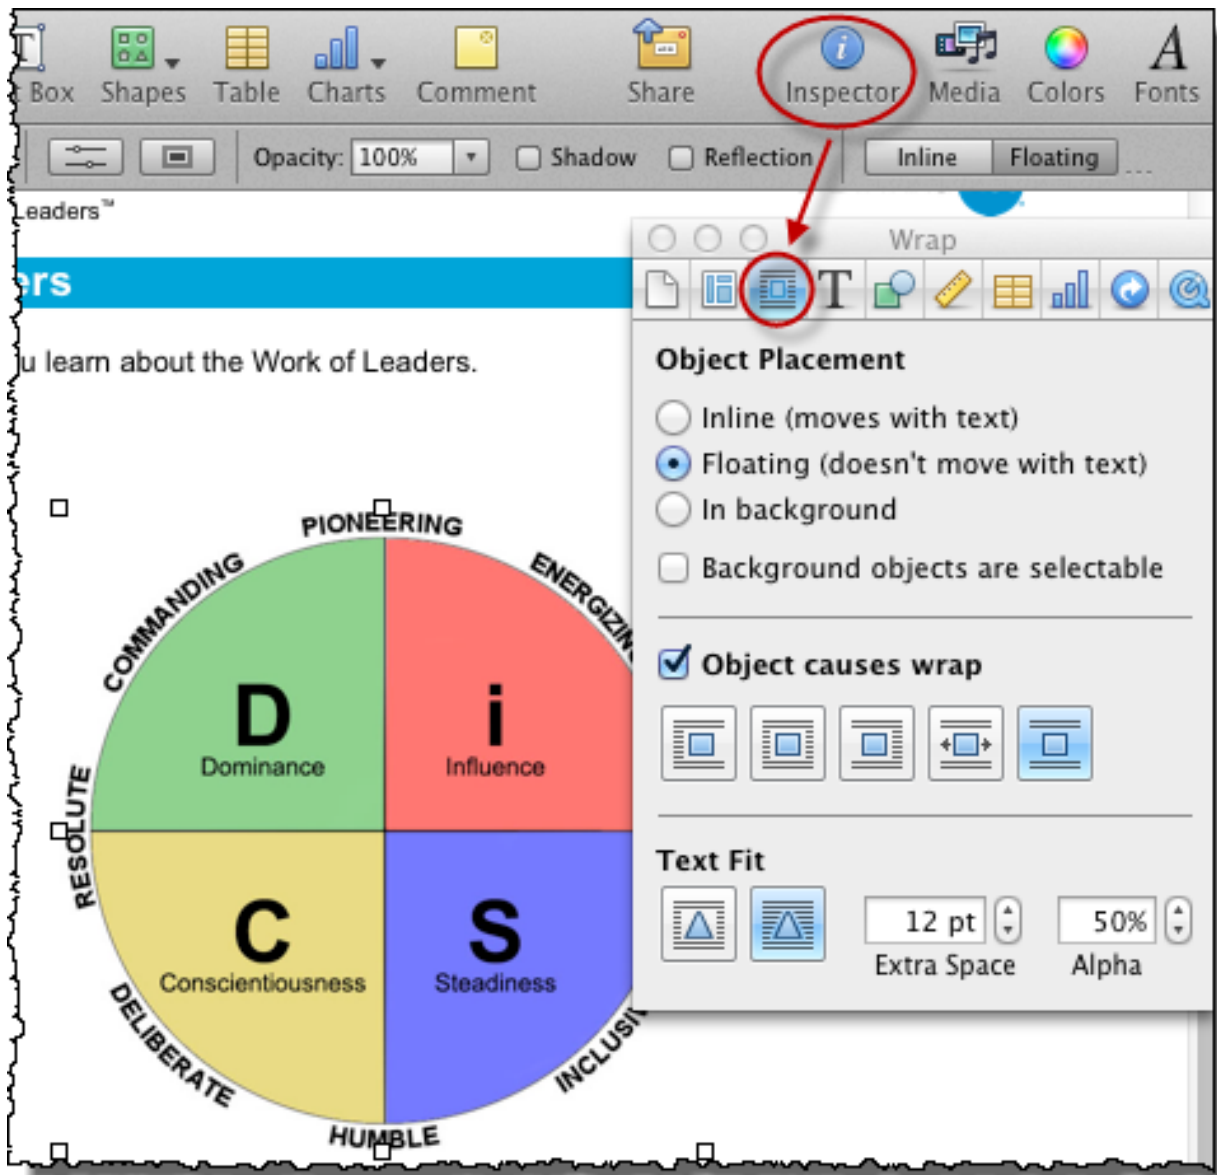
Box Shapes Table Charts Comment Share Inspector Media Colors Fonts

Opacity: 100% Shadow Reflection Inline Floating

Leaders™

ers

u learn about the Work of Leaders.

Wrap

Object Placement

Inline (moves with text)

Floating (doesn't move with text)

In background

Background objects are selectable

Object causes wrap

Text Fit

12 pt Extra Space

50% Alpha

PIONEERING

ENERGIZIN

COMMANDING

RESOLUTE

DELIBERATE

HUMBLE

INCLUSI

D Dominance

i Influence

C Conscientiousness

S Steadiness